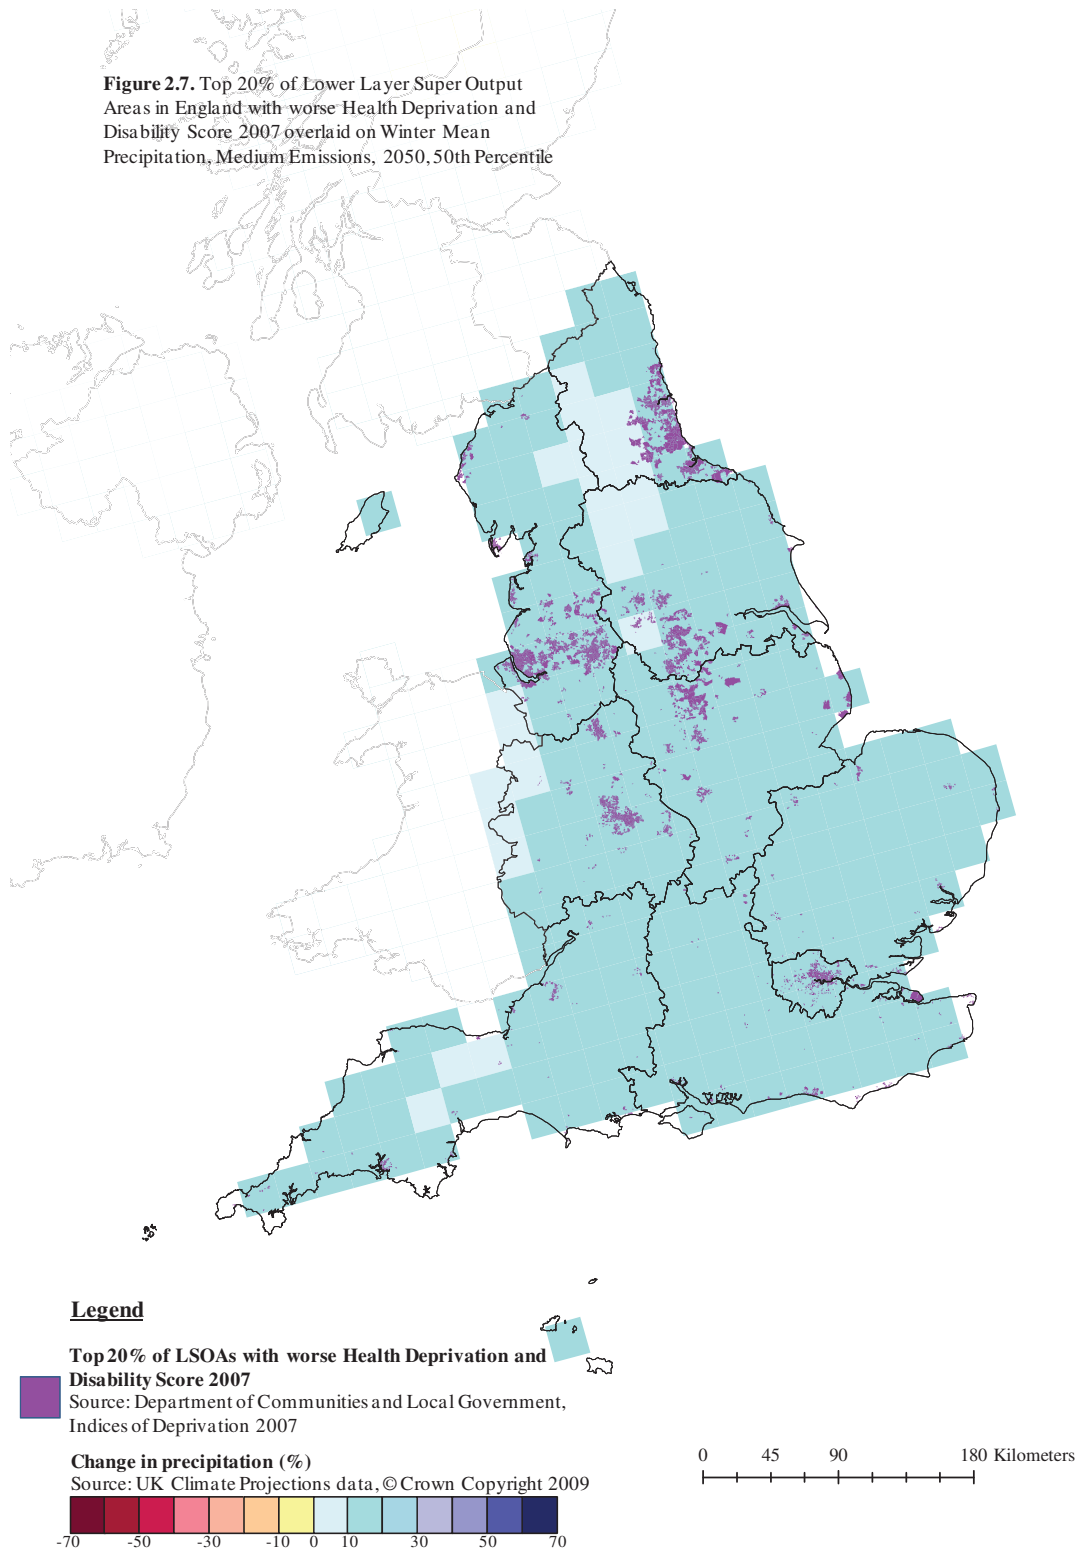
**Figure 2.7.** Top 20% of Lower Layer Super Output Areas in England with worse Health Deprivation and Disability Score 2007 overlaid on Winter Mean Precipitation, Medium Emissions, 2050, 50th Percentile

**Legend**

**Top 20% of LSOAs with worse Health Deprivation and Disability Score 2007**
Source: Department of Communities and Local Government, Indices of Deprivation 2007

**Change in precipitation (%)**
Source: UK Climate Projections data, © Crown Copyright 2009

-70 -50 -30 -10 0 10 30 50 70

0 45 90 180 Kilometers